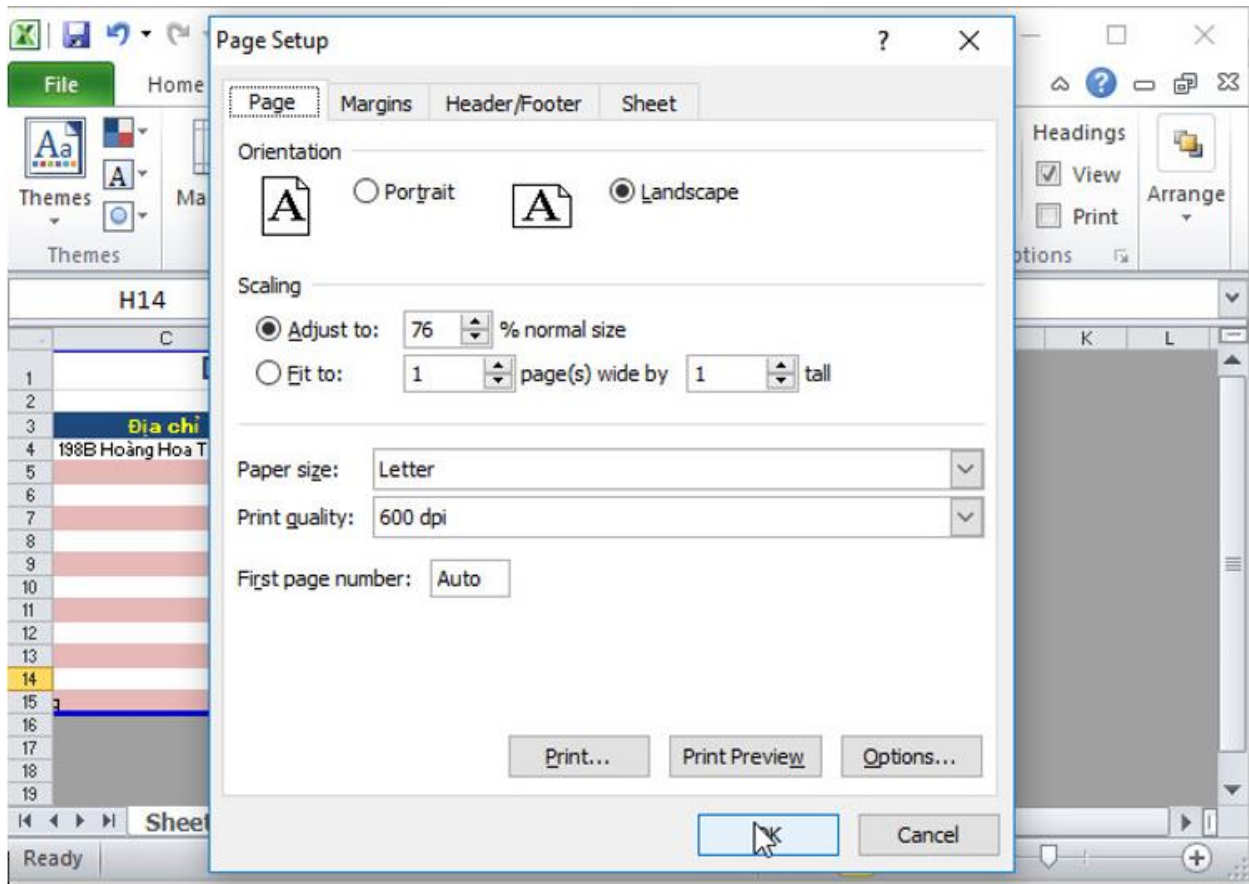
File
Home
Themes
Ma
Themes
H14
C
1
2
3
4
5
6
7
8
9
10
11
12
13
14
15
16
17
18
19
Địa chỉ
198B Hoàng Hoa T
Sheet
Ready

Page Setup
?
×
Page
Margins
Header/Footer
Sheet
Orientation
A
Portrait
A
Landscape
Scaling
Adjust to: 76 % normal size
Fit to: 1 page(s) wide by 1 tall
Paper size: Letter
Print quality: 600 dpi
First page number: Auto
Print...
Print Preview
Options...
OK
Cancel

Headings
View
Print
ptions
Arrange
K
L